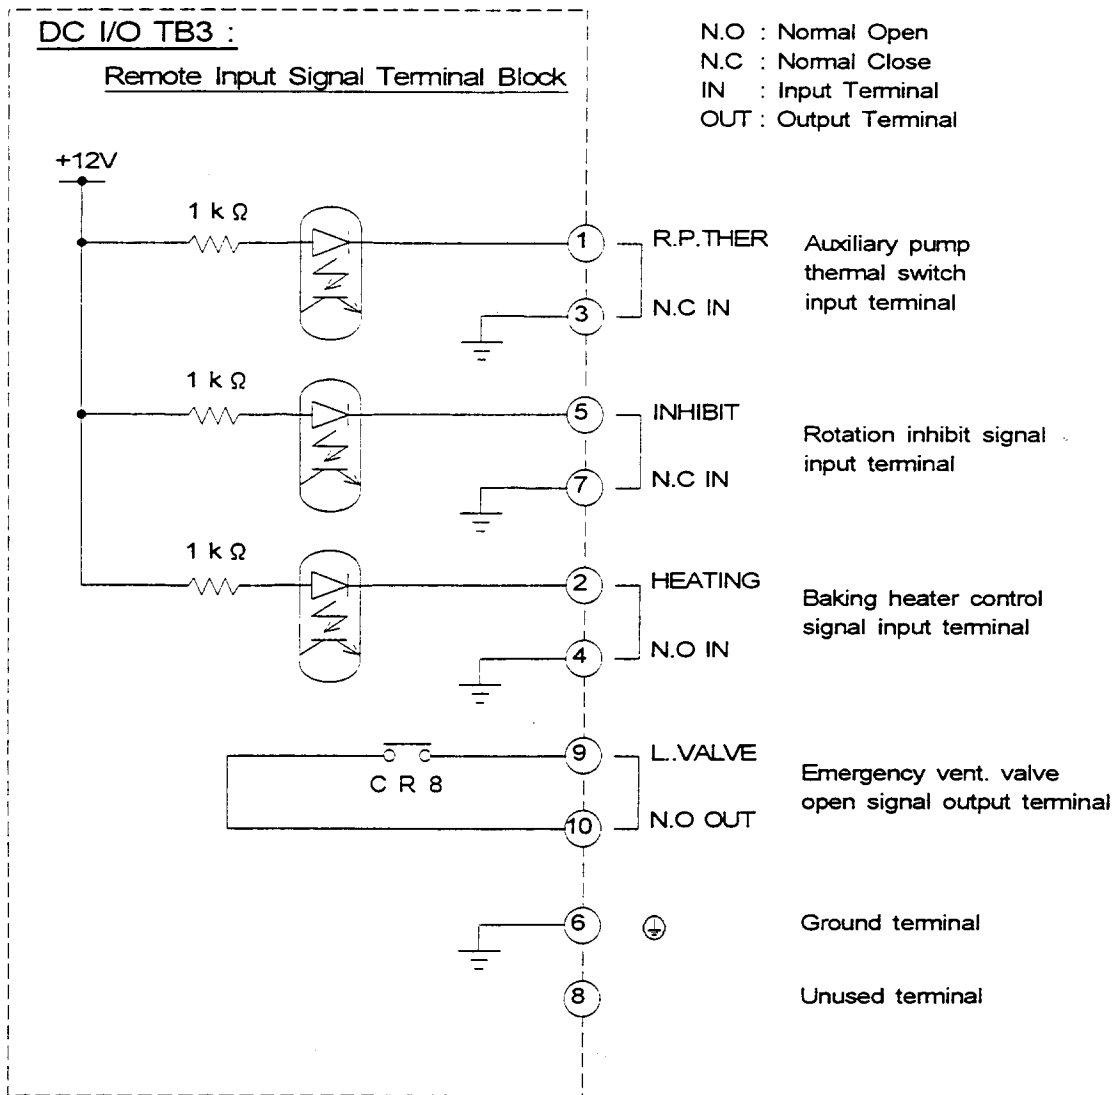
DC I/O TB3 :

Remote Input Signal Terminal Block

N.O : Normal Open
N.C : Normal Close
IN : Input Terminal
OUT : Output Terminal

+12V

1 k Ω

1

R.P.THER

Auxiliary pump thermal switch input terminal

3

N.C IN

1 k Ω

5

INHIBIT

Rotation inhibit signal input terminal

7

N.C IN

1 k Ω

2

HEATING

Baking heater control signal input terminal

4

N.O IN

9

L..VALVE

C R 8

Emergency vent. valve open signal output terminal

10

N.O OUT

6

Ground terminal

8

Unused terminal